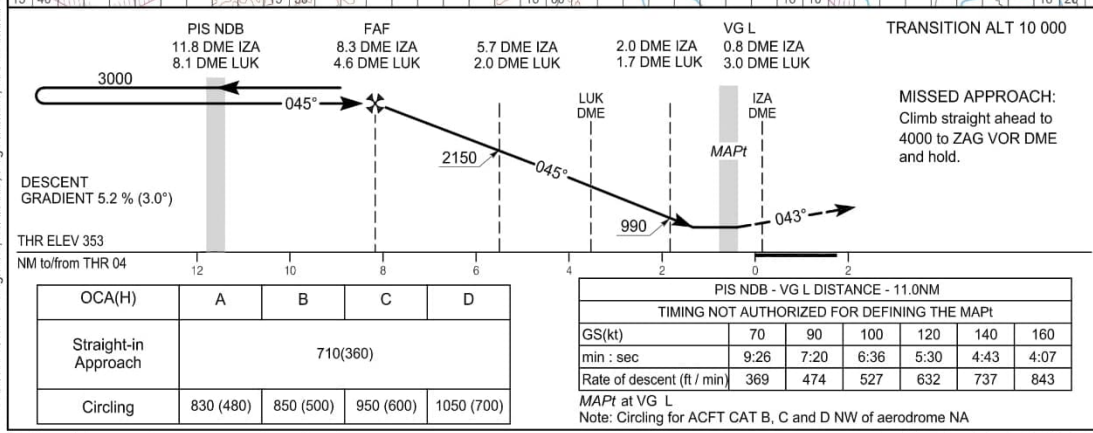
PIS NDB
11.8 DME IZA
8.1 DME LUK

FAF
8.3 DME IZA
4.6 DME LUK

5.7 DME IZA
2.0 DME LUK

2.0 DME IZA
1.7 DME LUK

VG L
0.8 DME IZA
3.0 DME LUK

TRANSITION ALT 10 000

3000

045°

LUK DME

IZA DME

MISSED APPROACH:
Climb straight ahead to 4000 to ZAG VOR DME and hold.

2150

045°

MAPt

DESCENT
GRADIENT 5.2 % (3.0°)

990

043°

THR ELEV 353

NM to/from THR 04

12 10 8 6 4 2 0 2

| OCA(H) | A | B | C | D |
|---|---|---|---|---|
| Straight-in Approach | 710(360) | | | |
| Circling | 830 (480) | 850 (500) | 950 (600) | 1050 (700) |

PIS NDB - VG L DISTANCE - 11.0NM

TIMING NOT AUTHORIZED FOR DEFINING THE MAPt

| GS(kt) | 70 | 90 | 100 | 120 | 140 | 160 |
|---|---|---|---|---|---|---|
| min : sec | 9:26 | 7:20 | 6:36 | 5:30 | 4:43 | 4:07 |
| Rate of descent (ft / min) | 369 | 474 | 527 | 632 | 737 | 843 |

MAPt at VG L
Note: Circling for ACFT CAT B, C and D NW of aerodrome NA